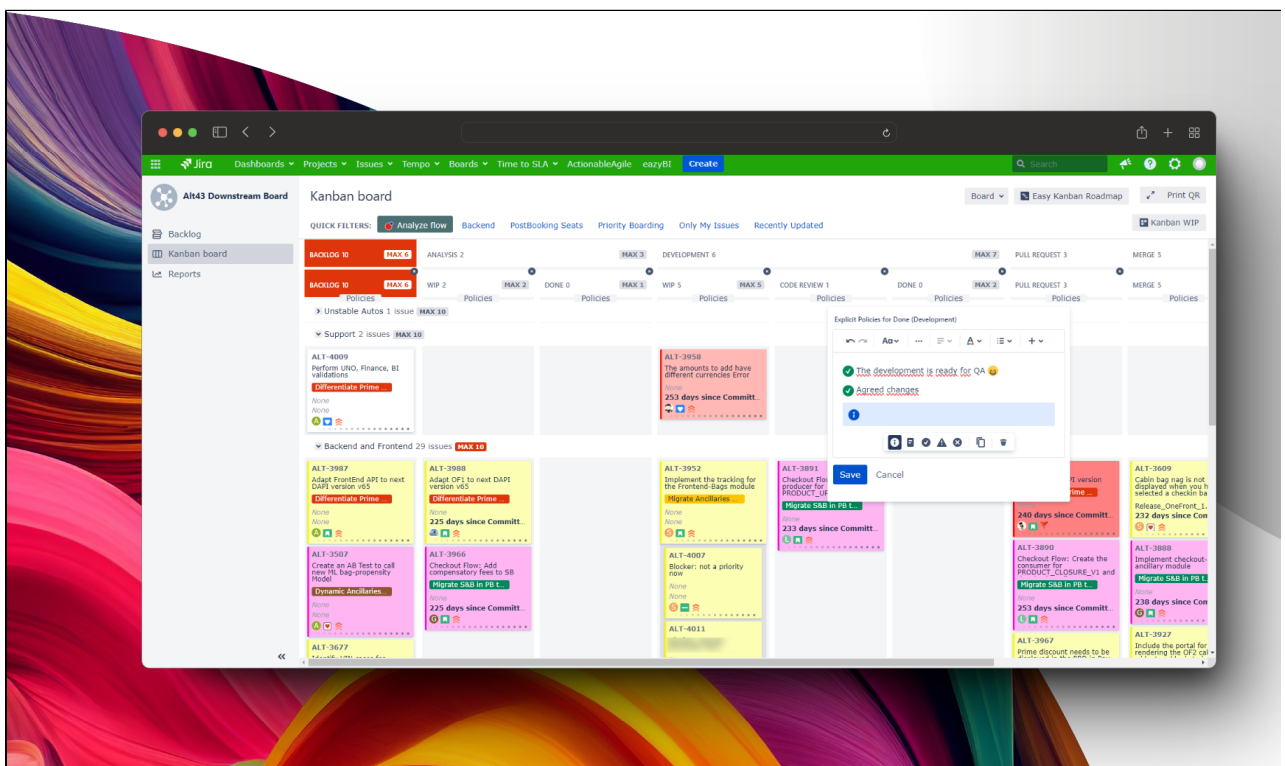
Jira Dashboards Projects Issues Tempo Boards Time to SLA ActionableAgile eazyBI Create

Search

Alt43 Downstream Board

Backlog
Kanban board
Reports

Kanban board

Board Easy Kanban Roadmap Print QR

Kanban WIP

QUICK FILTERS: Analyze flow Backend PostBooking Seats Priority Boarding Only My Issues Recently Updated

BACKLOG 10 MAX 6 | ANALYSIS 2 MAX 3 | DEVELOPMENT 6 MAX 7 | PULL REQUEST 3 | MERGE 5

BACKLOG 10 MAX 6 | WIP 2 MAX 2 | DONE 0 MAX 1 | WIP 5 MAX 5 | CODE REVIEW 1 | DONE 0 MAX 2 | PULL REQUEST 3 | MERGE 5

Policies Policies Policies Policies Policies Policies Policies Policies

Unstable Autos 1 issue MAX 10

Support 2 issues MAX 10

ALT-4009
Perform UNO, Finance, BI validations
Differentiate Prime ...
None
None

ALT-3958
The amounts to add have different currencies Error
None
253 days since Committ...

Explicit Policies for Done (Development)

The development is ready for QA
Agreed changes

Save Cancel

Backend and Frontend 29 issues MAX 10

ALT-3987
Adapt FrontEnd API to next DAPI version v65
Differentiate Prime ...
None
None

ALT-3988
Adapt OF1 to next DAPI version v65
Differentiate Prime ...
None
225 days since Committ...

ALT-3952
Implement the tracking for the Frontend-Bags module
Migrate Ancillaries ...
None
None

ALT-3891
Checkout Flo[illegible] producer for PRODUCT_U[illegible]
Migrate S&B in PB t...
None
233 days since Committ...

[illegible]I version
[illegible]ime ...
240 days since Committ...

ALT-3609
Cabin bag nag is not displayed when you h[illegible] selected a checkin ba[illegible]
Release_OneFront_1.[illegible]
232 days since Com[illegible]

ALT-3507
Create an AB Test to call new ML bag-propensity Model
Dynamic Ancillaries...
None
None

ALT-3966
Checkout Flow: Add compensatory fees to SB
Migrate S&B in PB t...
None
225 days since Committ...

ALT-4007
Blocker: not a priority now
None
None

ALT-3890
Checkout Flow: Create the consumer for PRODUCT_CLOSURE_V1 and
Migrate S&B in PB t...
None
253 days since Committ...

ALT-3888
Implement checkout-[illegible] ancillary module
Migrate S&B in PB t...
238 days since Com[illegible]

ALT-4011

ALT-3677

ALT-3967
Prime discount needs to be

ALT-3927
Include the portal for rendering the OF2 cal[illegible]